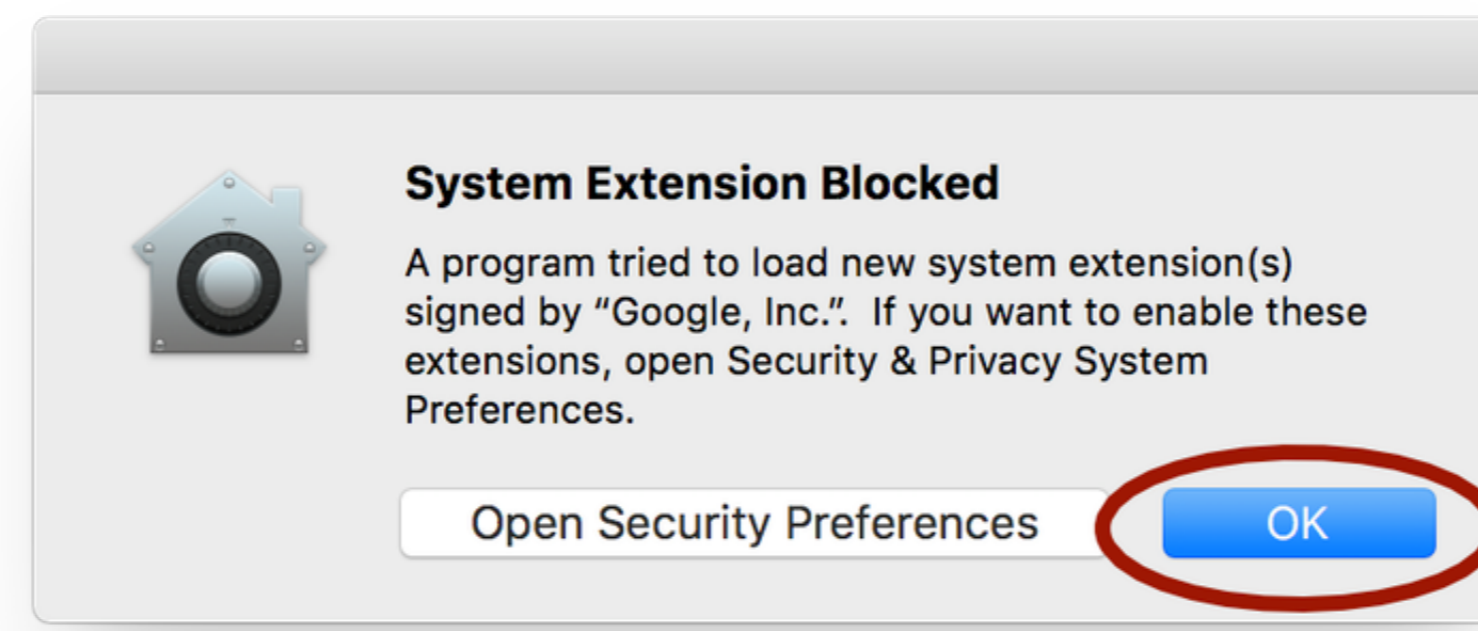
System Extension Blocked

A program tried to load new system extension(s) signed by “Google, Inc.”. If you want to enable these extensions, open Security & Privacy System Preferences.

Open Security Preferences

OK